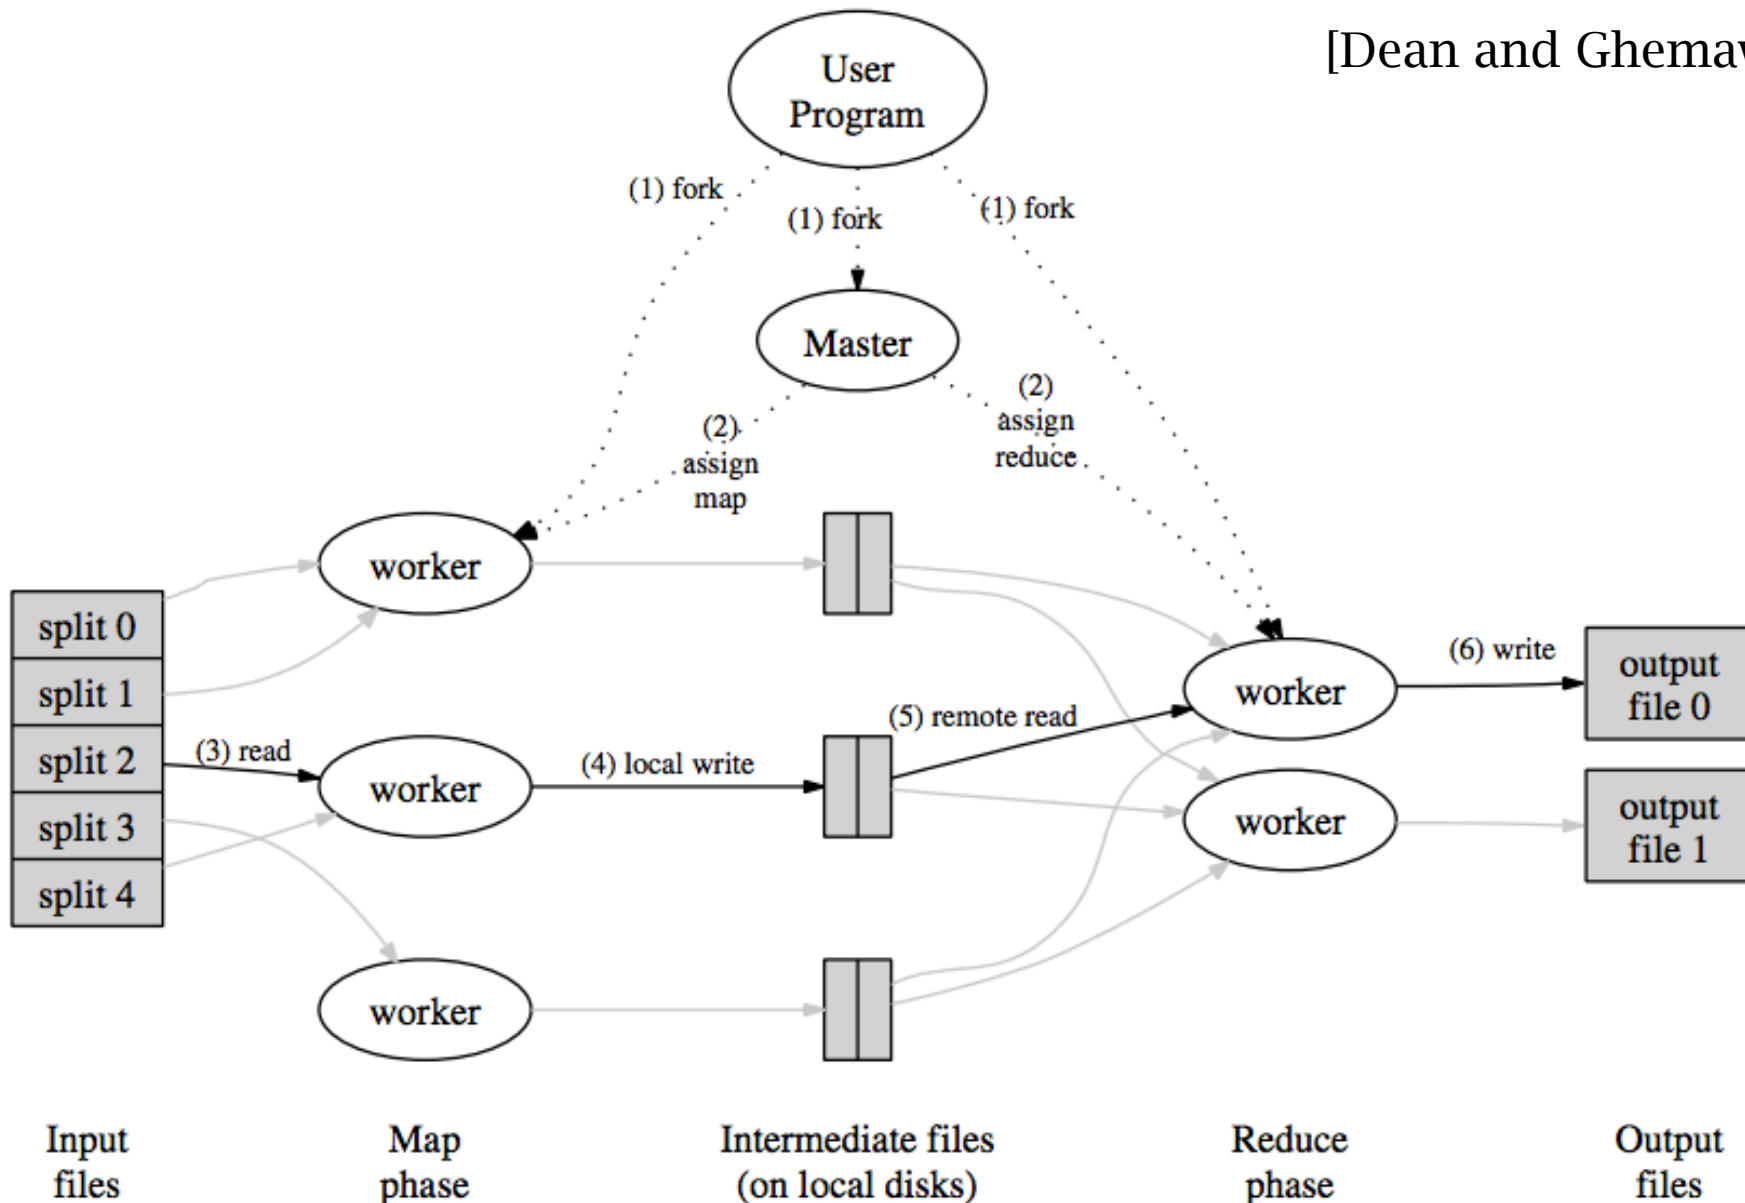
[Dean and Ghemaw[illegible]

User Program

(1) fork

(1) fork

(1) fork

Master

(2) assign map

(2) assign reduce

worker

split 0
split 1
split 2
split 3
split 4

(3) read

worker

(4) local write

(5) remote read

worker

worker

(6) write

output file 0

output file 1

worker

Input files

Map phase

Intermediate files (on local disks)

Reduce phase

Output files